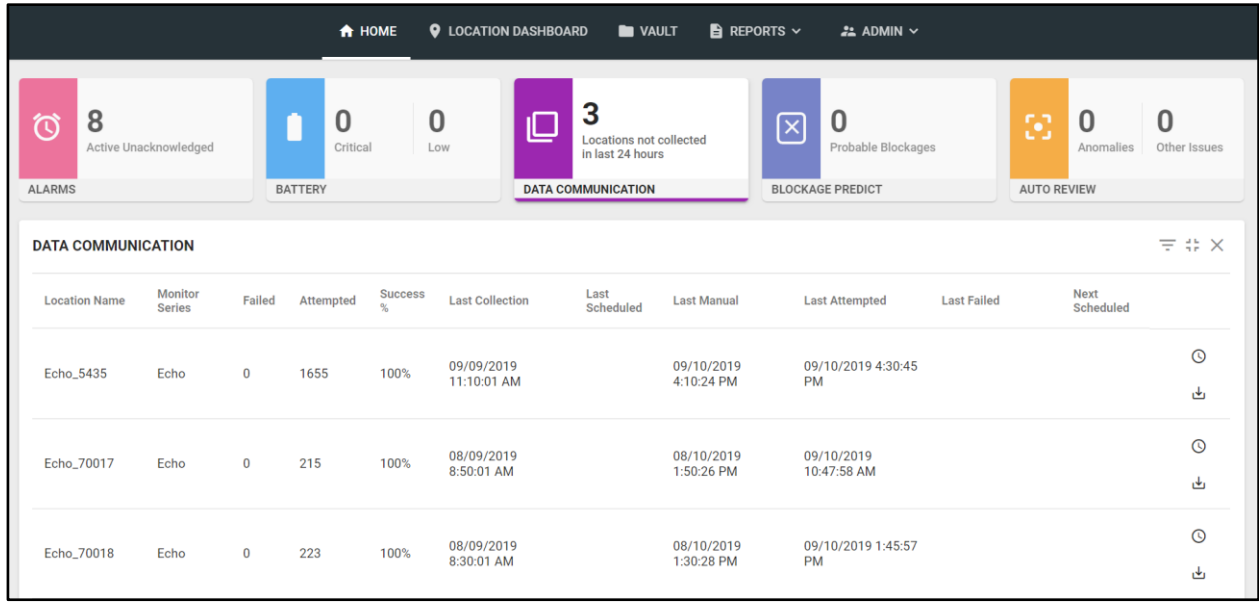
HOME LOCATION DASHBOARD VAULT REPORTS ADMIN

8
Active Unacknowledged
ALARMS

0
Critical
0
Low
BATTERY

3
Locations not collected in last 24 hours
DATA COMMUNICATION

0
Probable Blockages
BLOCKAGE PREDICT

0
Anomalies
0
Other Issues
AUTO REVIEW

DATA COMMUNICATION

| Location Name | Monitor Series | Failed | Attempted | Success % | Last Collection | Last Scheduled | Last Manual | Last Attempted | Last Failed | Next Scheduled |
|---|---|---|---|---|---|---|---|---|---|---|
| Echo_5435 | Echo | 0 | 1655 | 100% | 09/09/2019 11:10:01 AM | | 09/10/2019 4:10:24 PM | 09/10/2019 4:30:45 PM | | |
| Echo_70017 | Echo | 0 | 215 | 100% | 08/09/2019 8:50:01 AM | | 08/10/2019 1:50:26 PM | 09/10/2019 10:47:58 AM | | |
| Echo_70018 | Echo | 0 | 223 | 100% | 08/09/2019 8:30:01 AM | | 08/10/2019 1:30:28 PM | 09/10/2019 1:45:57 PM | | |